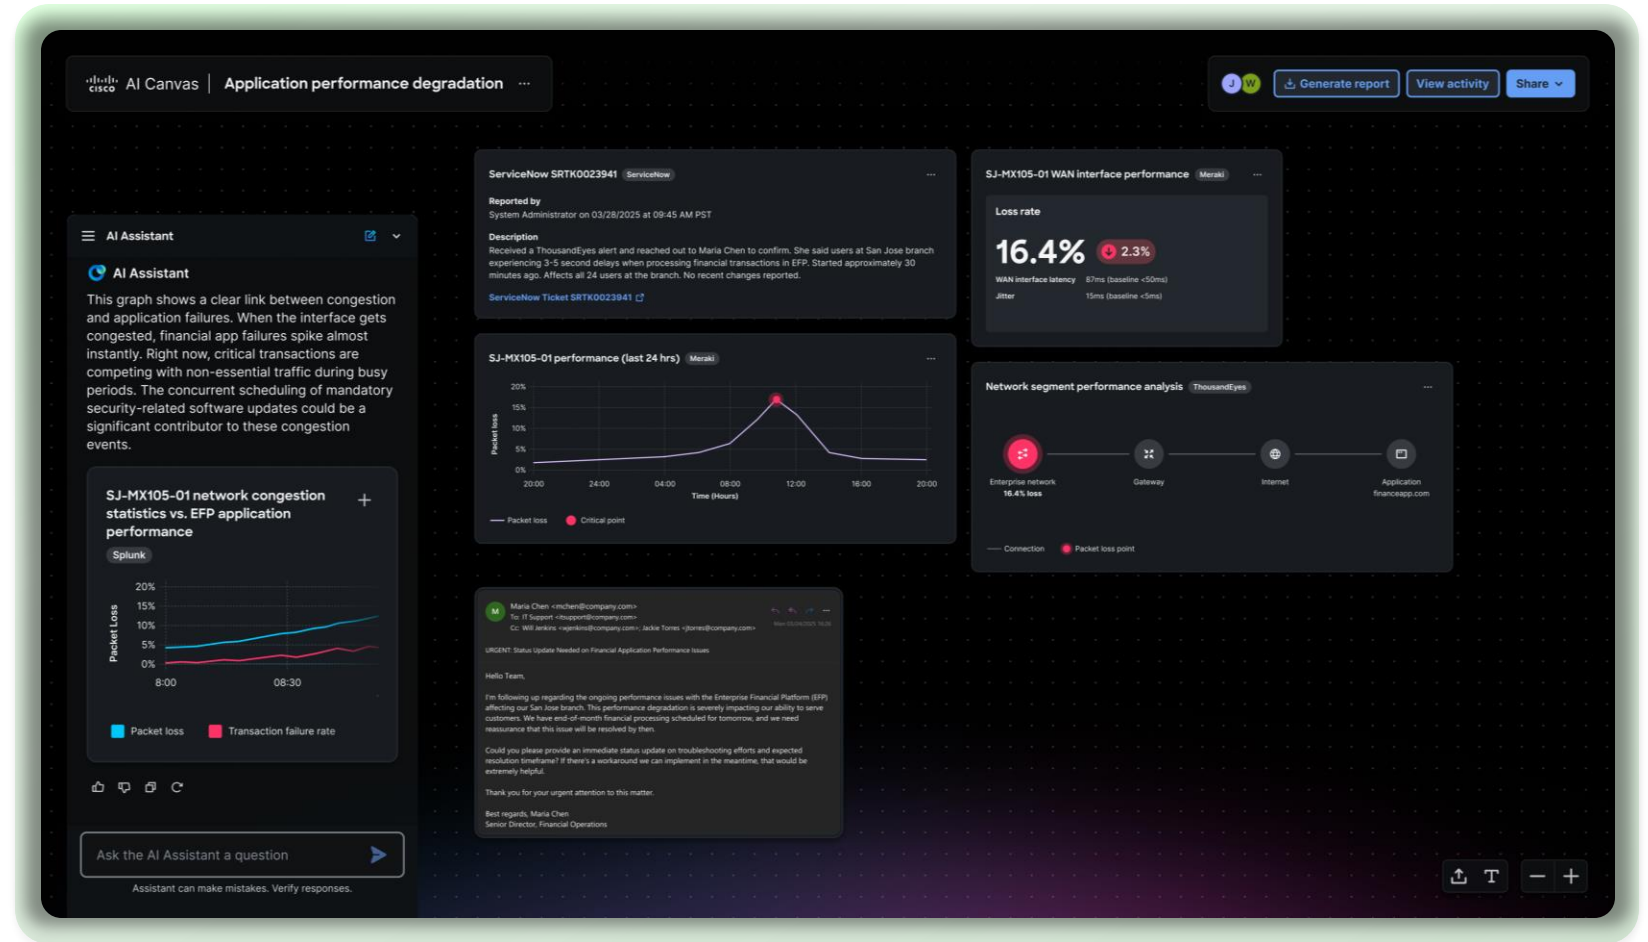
cisco AI Canvas | Application performance degradation ···

J W Generate report View activity Share

AI Assistant

AI Assistant

This graph shows a clear link between congestion and application failures. When the interface gets congested, financial app failures spike almost instantly. Right now, critical transactions are competing with non-essential traffic during busy periods. The concurrent scheduling of mandatory security-related software updates could be a significant contributor to these congestion events.

SJ-MX105-01 network congestion statistics vs. EFP application performance
Splunk

| | |
|---|---|
| Packet Loss | 20% 15% 10% 5% 0% |
| | 8:00 08:30 |

Packet loss Transaction failure rate

Ask the AI Assistant a question

Assistant can make mistakes. Verify responses.

ServiceNow SRTK0023941 ServiceNow ···

Reported by
System Administrator on 03/28/2025 at 09:45 AM PST

Description
Received a ThousandEyes alert and reached out to Maria Chen to confirm. She said users at San Jose branch experiencing 3-5 second delays when processing financial transactions in EFP. Started approximately 30 minutes ago. Affects all 24 users at the branch. No recent changes reported.

ServiceNow Ticket SRTK0023941

SJ-MX105-01 WAN interface performance Meraki ···

Loss rate
16.4% 2.3%
WAN interface latency 87ms (baseline <50ms)
Jitter 15ms (baseline <5ms)

SJ-MX105-01 performance (last 24 hrs) Meraki ···

Packet loss 20% 15% 10% 5% 0%
20:00 24:00 04:00 08:00 12:00 16:00 20:00
Time (Hours)

Packet loss Critical point

Network segment performance analysis ThousandEyes ···

Enterprise network 16.4% loss
Gateway
Internet
Application financeapp.com

Connection Packet loss point

M Maria Chen <mchen@company.com>
To: IT Support <itsupport@company.com>
Cc: Will Jenkins <wjenkins@company.com>, Jackie Torres <jtorres@company.com>

URGENT: Status Update Needed on Financial Application Performance Issues

Hello Team,

I'm following up regarding the ongoing performance issues with the Enterprise Financial Platform (EFP) affecting our San Jose branch. This performance degradation is severely impacting our ability to serve customers. We have end-of-month financial processing scheduled for tomorrow, and we need reassurance that this issue will be resolved by then.

Could you please provide an immediate status update on troubleshooting efforts and expected resolution timeframe? If there's a workaround we can implement in the meantime, that would be extremely helpful.

Thank you for your urgent attention to this matter.

Best regards, Maria Chen
Senior Director, Financial Operations